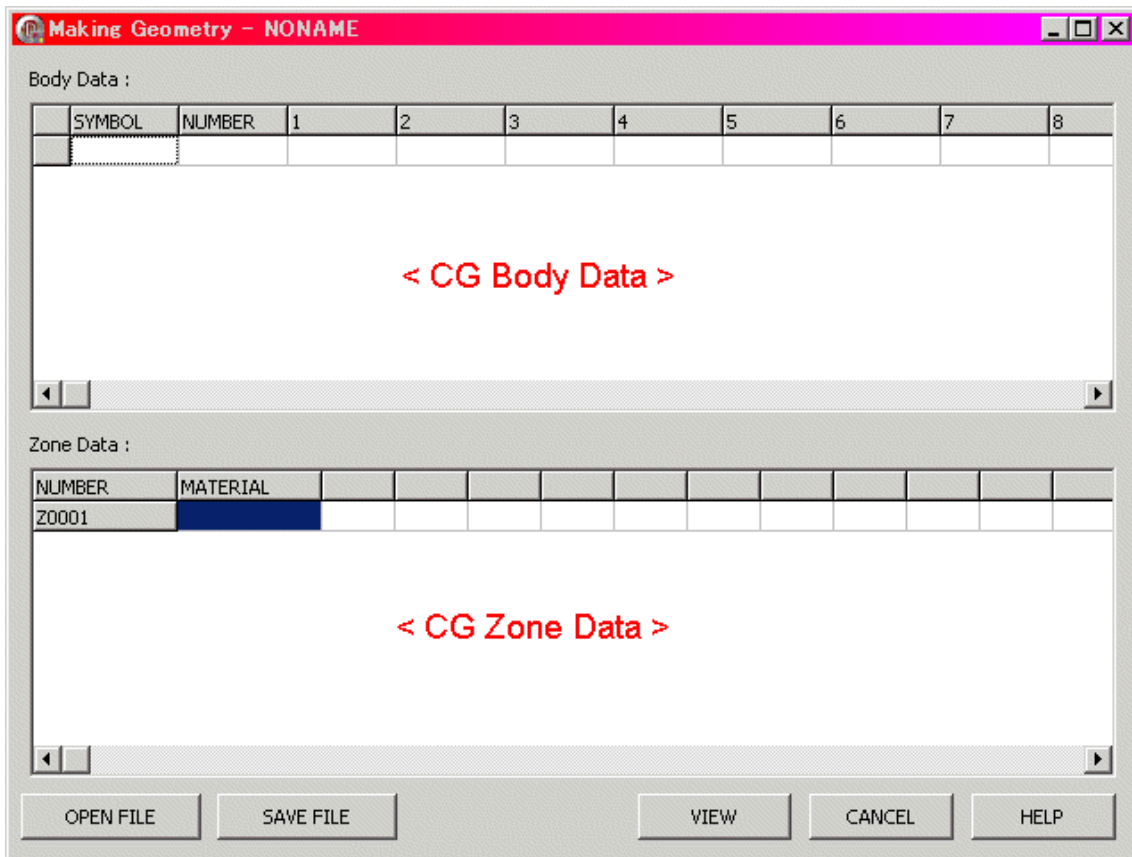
Making Geometry - NONAME

Body Data :

| | SYMBOL | NUMBER | 1 | 2 | 3 | 4 | 5 | 6 | 7 | 8 |
|---|---|---|---|---|---|---|---|---|---|---|
| | | | | | | | | | | |

< CG Body Data >

Zone Data :

| NUMBER | MATERIAL | | | | | | | | | | |
|---|---|---|---|---|---|---|---|---|---|---|---|
| Z0001 | | | | | | | | | | | |

< CG Zone Data >

OPEN FILE SAVE FILE VIEW CANCEL HELP